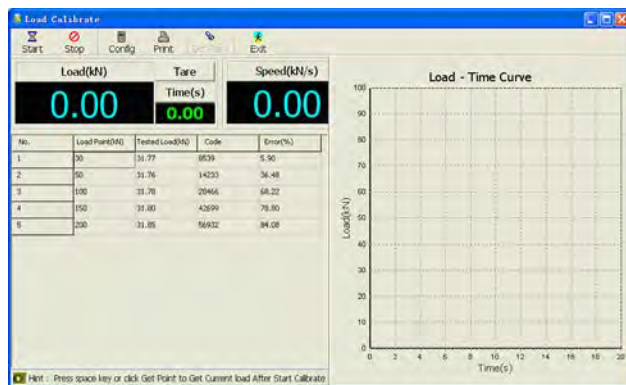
Load Calibrate

Start Stop Config Print Get Point Exit

Load(kN)
0.00

Tare

Time(s)
0.00

Speed(kN/s)
0.00

| No. | Load Point(kN) | Tested Load(kN) | Code | Error(%) |
|---|---|---|---|---|
| 1 | 30 | 31.77 | 8539 | 5.90 |
| 2 | 50 | 31.76 | 14233 | 36.48 |
| 3 | 100 | 31.78 | 28466 | 68.22 |
| 4 | 150 | 31.80 | 42699 | 78.80 |
| 5 | 200 | 31.85 | 56932 | 84.08 |

Load - Time Curve

Load(kN)

100
90
80
70
60
50
40
30
20
10
0

0 2 4 6 8 10 12 14 16 18 20

Time(s)

Hint : Press space key or click Get Point to Get Current load After Start Calibrate